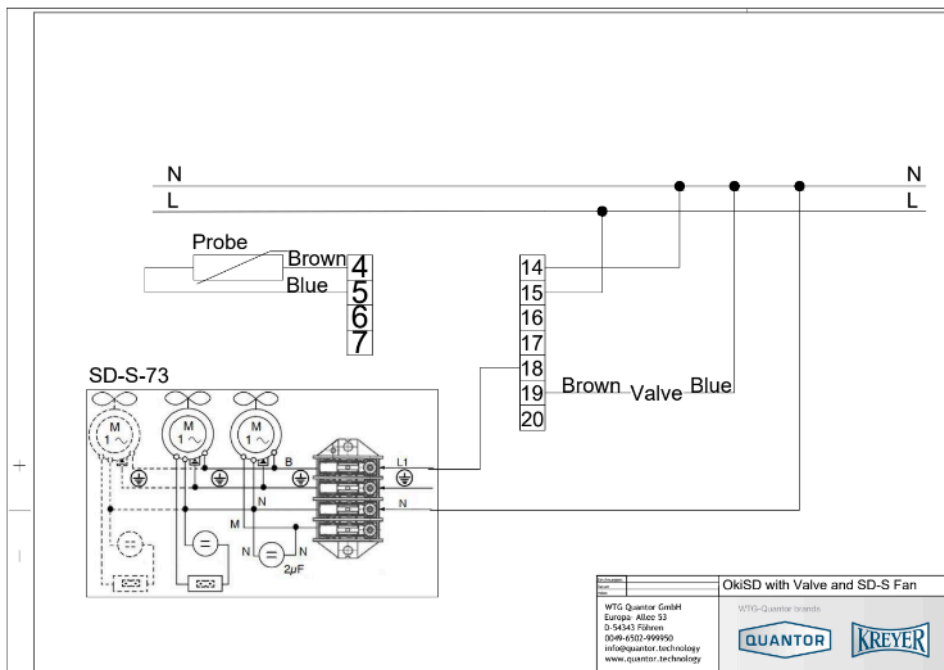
N
L
N
L

Probe
Brown
Blue
4
5
6
7

14
15
16
17
18
19
20
Brown Valve Blue

SD-S-73
M
1~
M
1~
M
1~
B
L1
N
N
M
N
N
2µF

OkiSD with Valve and SD-S Fan

WTG Quantor GmbH
Europa Allee 53
D-54343 Föhren
0049-6502-999950
info@quantor.technology
www.quantor.technology

WTG-Quantor brands
QUANTOR
KREYER